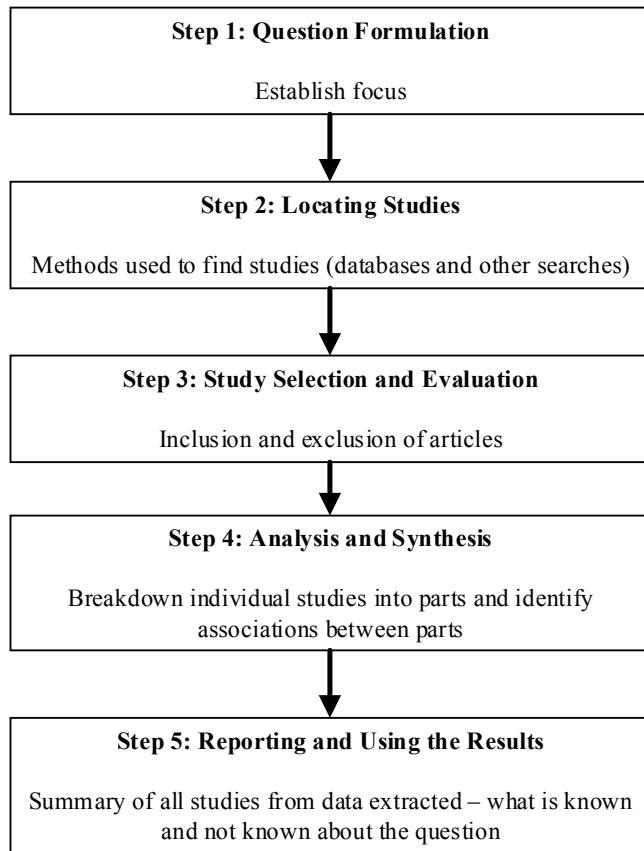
**Step 1: Question Formulation**

Establish focus

**Step 2: Locating Studies**

Methods used to find studies (databases and other searches)

**Step 3: Study Selection and Evaluation**

Inclusion and exclusion of articles

**Step 4: Analysis and Synthesis**

Breakdown individual studies into parts and identify associations between parts

**Step 5: Reporting and Using the Results**

Summary of all studies from data extracted – what is known and not known about the question